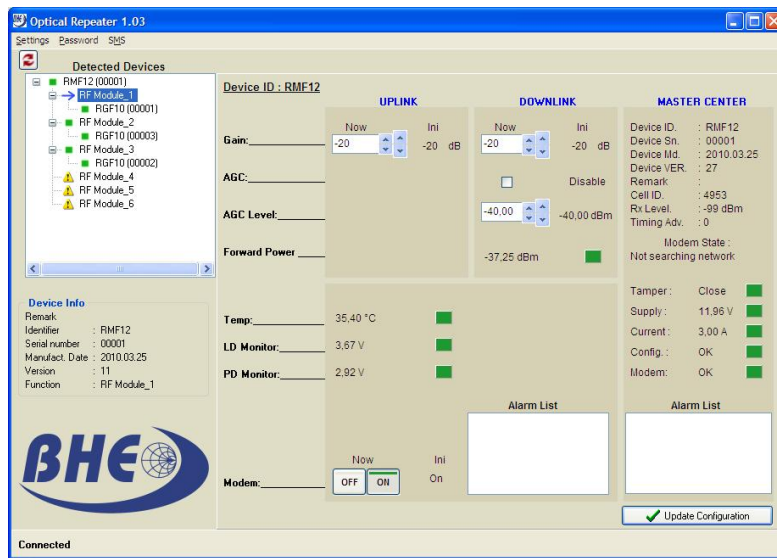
Optical Repeater 1.03

Settings Password SMS

Detected Devices

RMF12 (00001)
RF Module_1
RGF10 (00001)
RF Module_2
RGF10 (00003)
RF Module_3
RGF10 (00002)
RF Module_4
RF Module_5
RF Module_6

Device Info
Remark
Identifier : RMF12
Serial number : 00001
Manufact. Date : 2010.03.25
Version : 11
Function : RF Module_1

BHE

Device ID : RMF12

UPLINK

DOWNLINK

MASTER CENTER

Gain:

Now -20 Ini -20 dB

Now -20 Ini -20 dB

AGC:

Disable

AGC Level:

-40,00 -40,00 dBm

Forward Power

-37,25 dBm

Device ID. : RMF12
Device Sn. : 00001
Device Md. : 2010.03.25
Device VER. : 27
Remark :
Cell ID. : 4953
Rx Level. : -99 dBm
Timing Adv. : 0

Modem State :
Not searching network

Temp: 35,40 °C

LD Monitor: 3,67 V

PD Monitor: 2,92 V

Tamper : Close
Supply : 11,96 V
Current : 3,00 A
Config. : OK
Modem : OK

Alarm List

Alarm List

Modem:

Now Ini
OFF ON On

Update Configuration

Connected